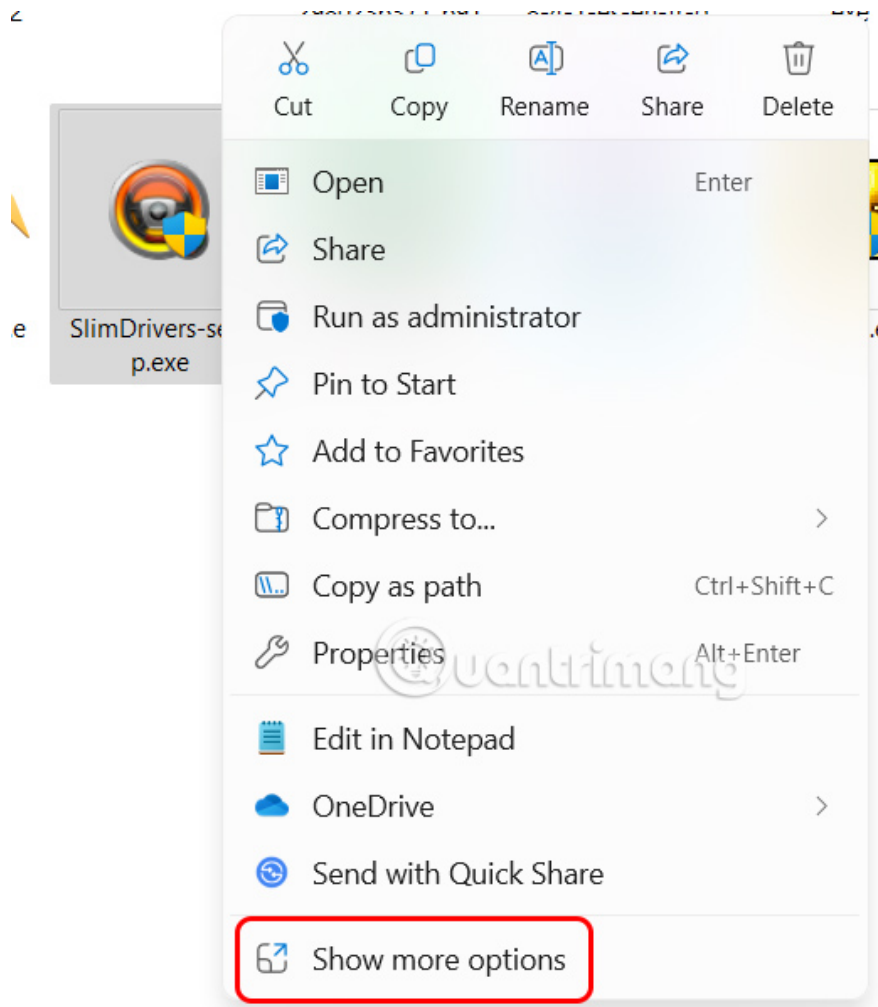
Cut Copy Rename Share Delete

SlimDrivers-se p.exe

Open Enter
Share
Run as administrator
Pin to Start
Add to Favorites
Compress to...
Copy as path Ctrl+Shift+C
Properties Alt+Enter

Edit in Notepad
OneDrive
Send with Quick Share

Show more options

quantrimang